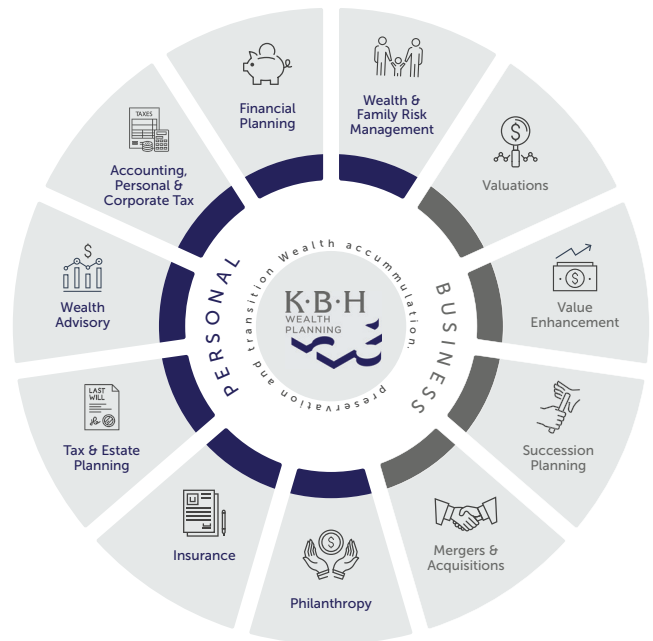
Financial Planning

Wealth & Family Risk Management

Valuations

Value Enhancement

Succession Planning

Mergers & Acquisitions

Philanthropy

Insurance

LAST WILL

Tax & Estate Planning

Wealth Advisory

TAXES

Accounting, Personal & Corporate Tax

PERSONAL

BUSINESS

Wealth accumulation, preservation and transition

K·B·H
WEALTH PLANNING